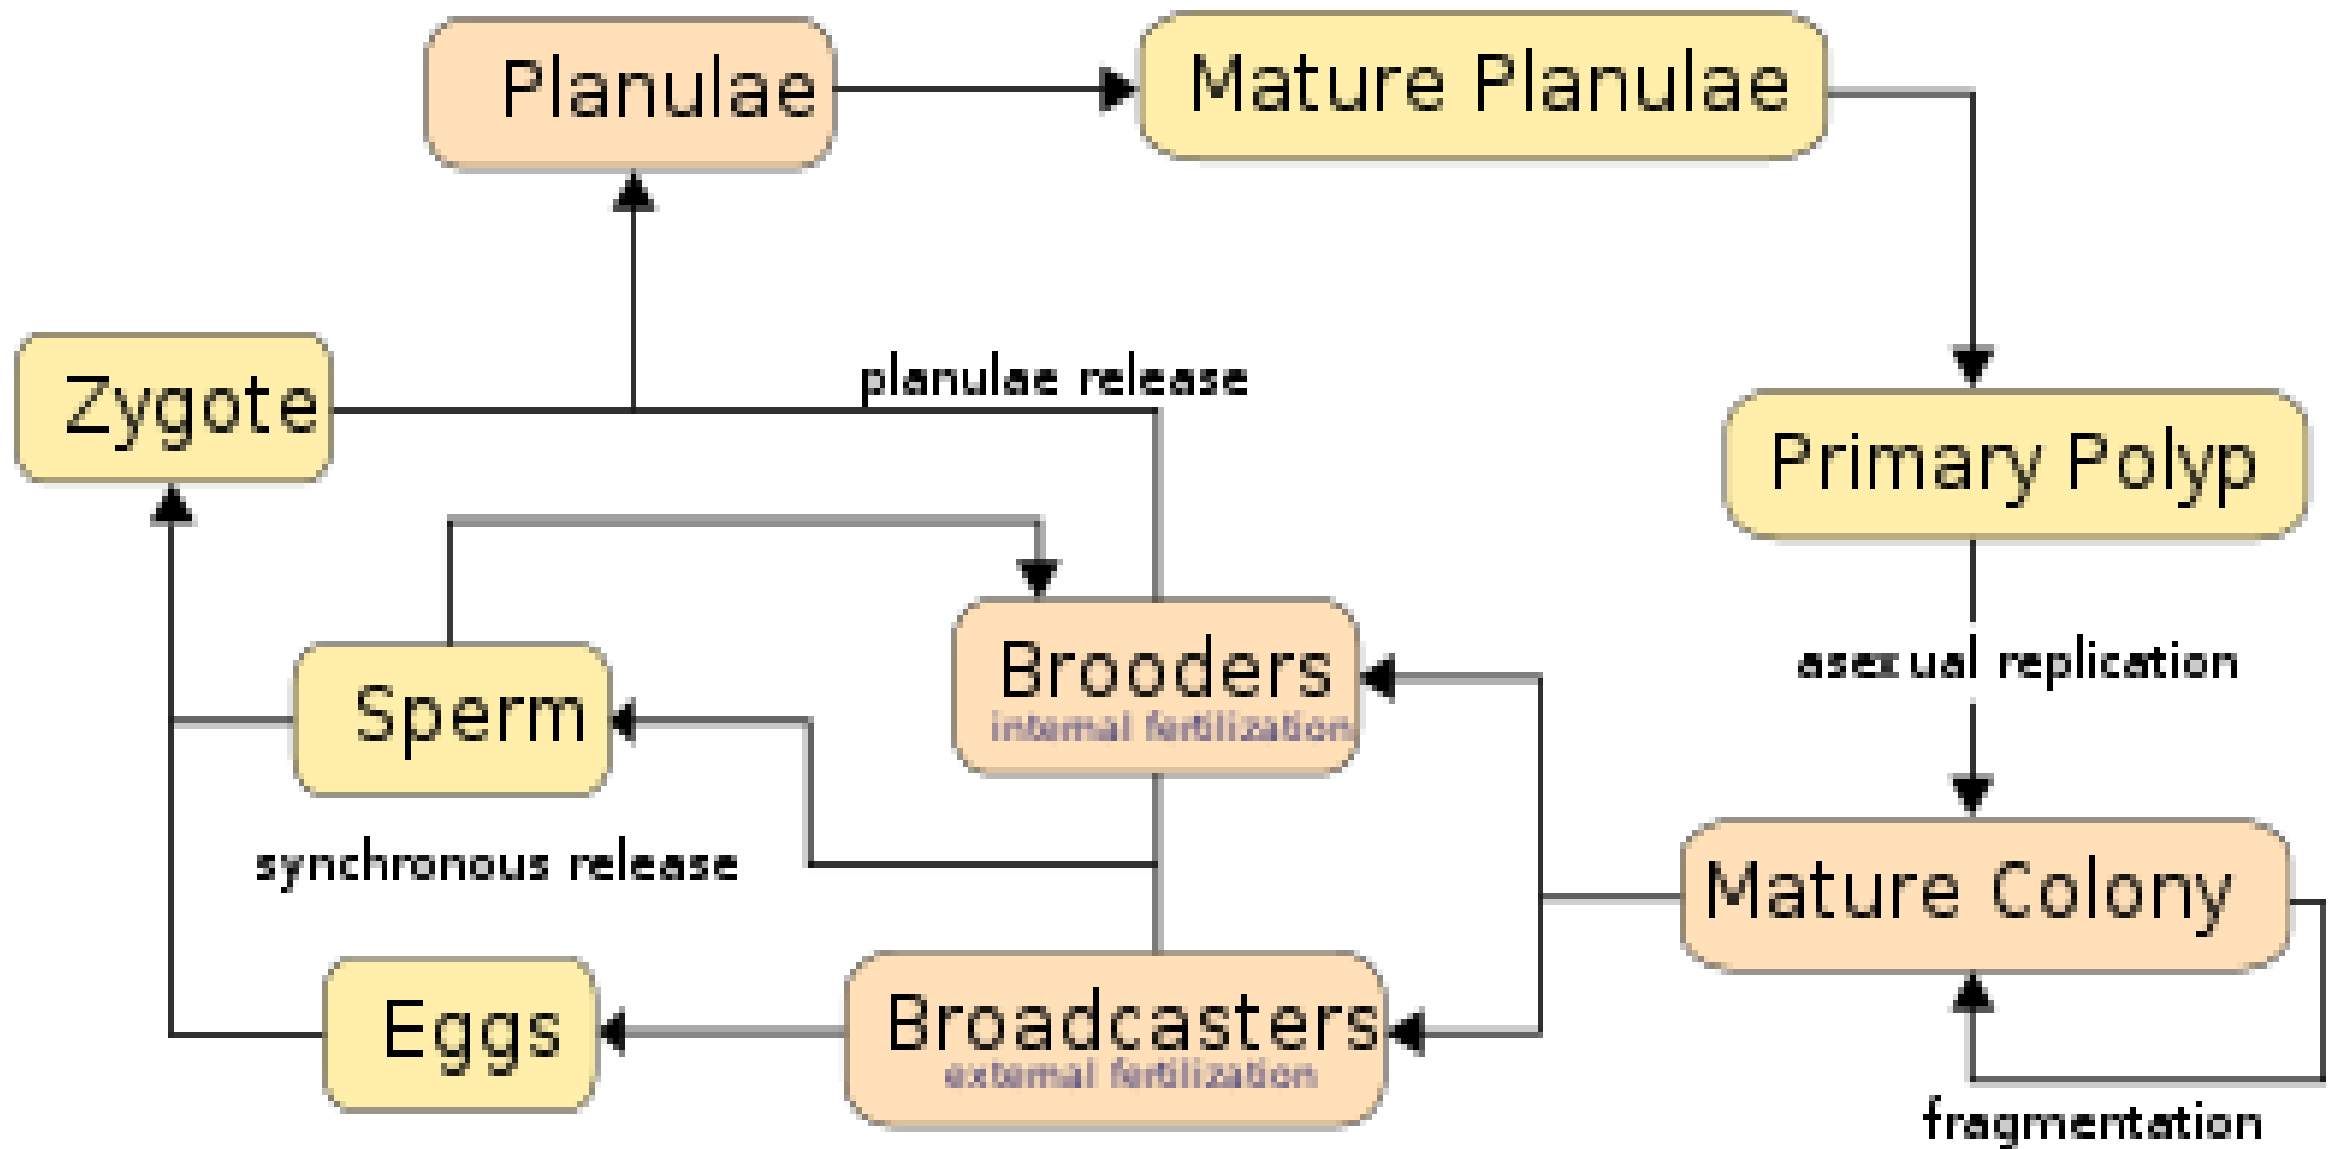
Planulae

Mature Planulae

Zygote

planulae release

Primary Polyp

Sperm

Brooders
internal fertilization

asexual replication

synchronous release

Mature Colony

Eggs

Broadcasters
external fertilization

fragmentation